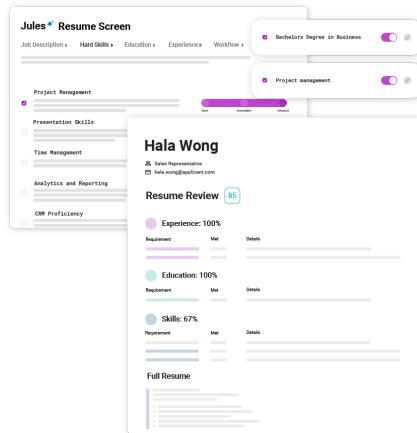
Jules Resume Screen

Job Description ▸ Hard Skills ▸ Education ▸ Experience ▸ Workflow ▸

Project Management

basic intermediate advanced

Presentation Skills

Time Management

Analytics and Reporting

CRM Proficiency

Bachelors Degree in Business

Project management

Hala Wong

Sales Representative

hala.wong@applicant.com

Resume Review 85

Experience: 100%

Requirement Met Details

Education: 100%

Requirement Met Details

Skills: 67%

Requirement Met Details

Full Resume